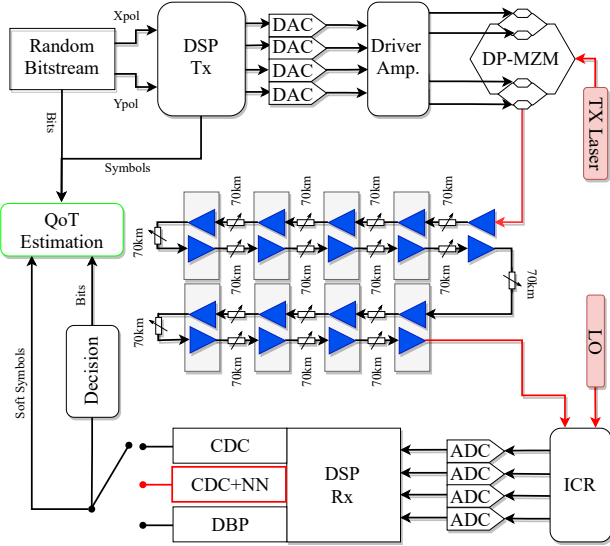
Random Bitstream

Xpol

Ypol

DSP Tx

DAC
DAC
DAC
DAC

Driver Amp.

DP-MZM

TX Laser

Bits

Symbols

QoT Estimation

70km
70km
70km
70km
70km
70km
70km
70km
70km
70km
70km
70km
70km
70km

Bits

Decision

Soft Symbols

LO

CDC
CDC+NN
DBP

DSP Rx

ADC
ADC
ADC
ADC

ICR